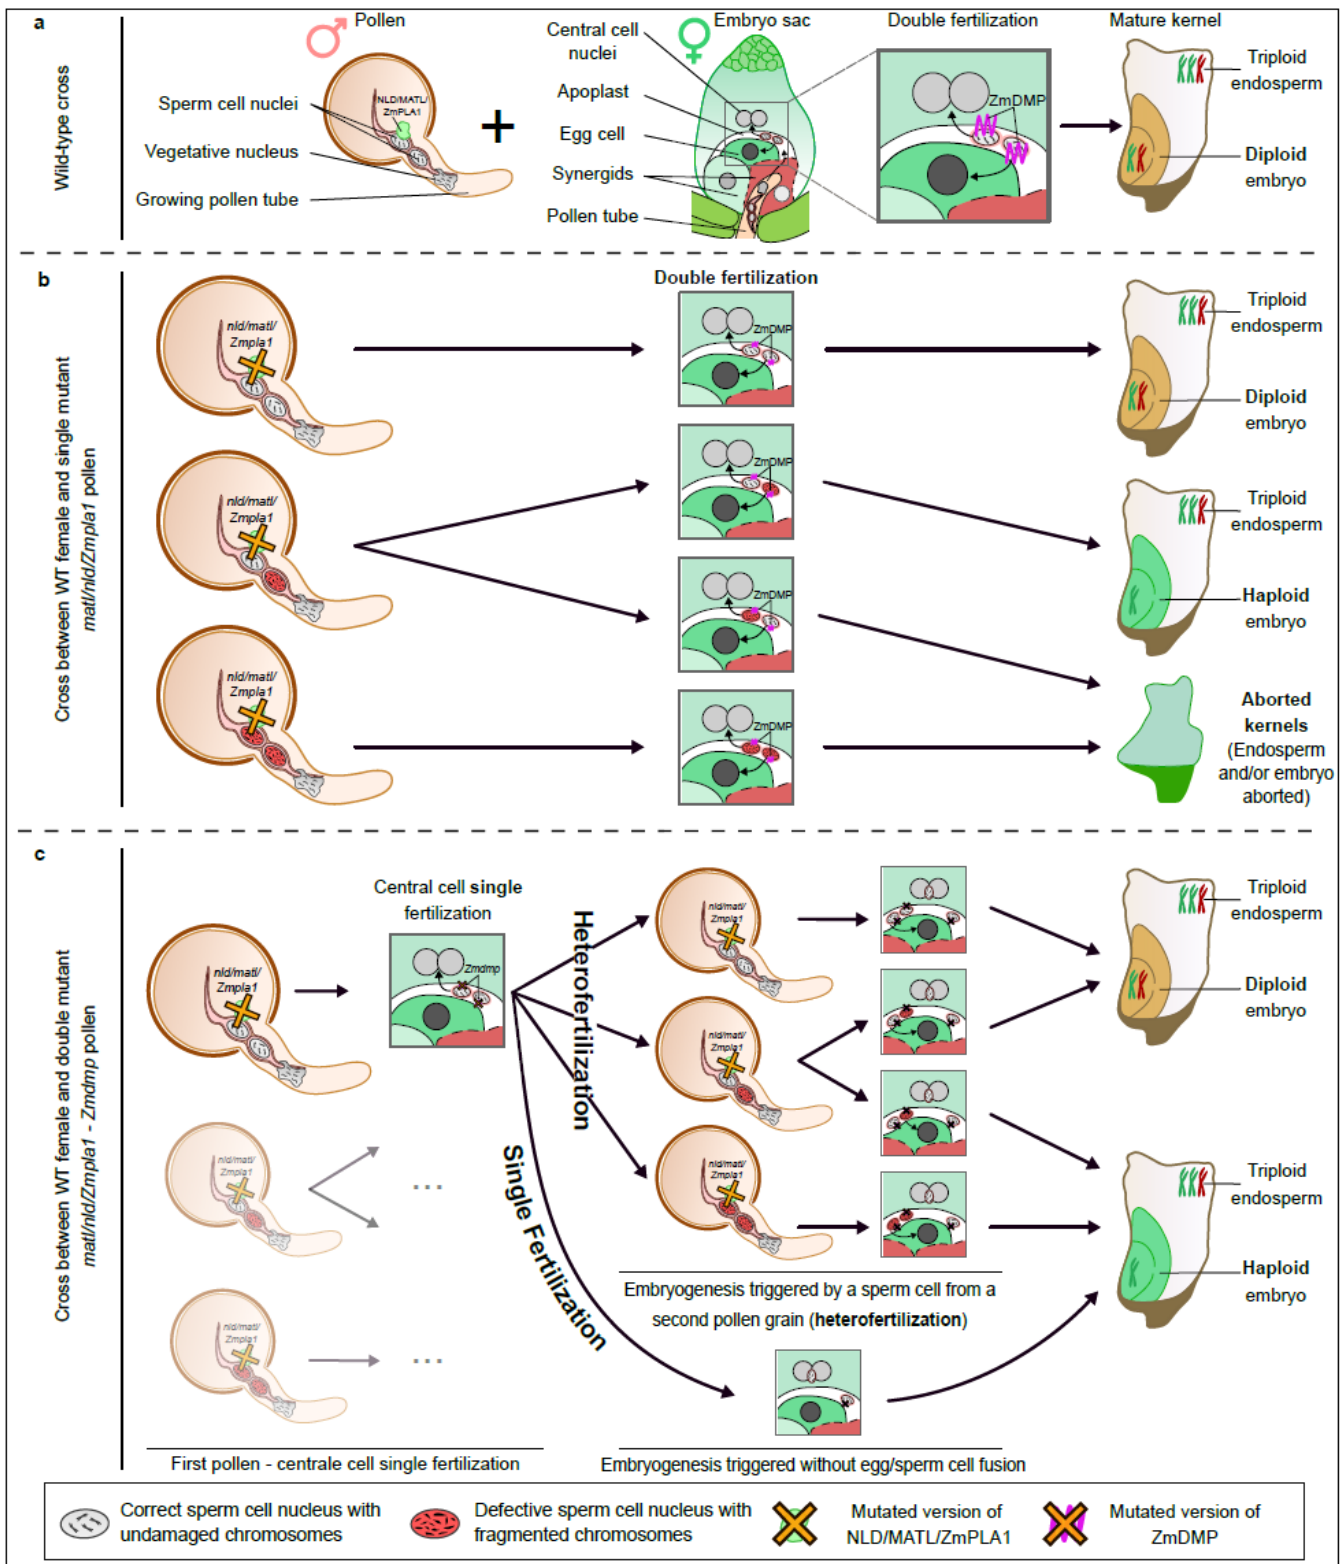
a

Wild-type cross

Pollen

Sperm cell nuclei

Vegetative nucleus

Growing pollen tube

NLD/MATL/ ZmPLA1

Central cell nuclei

Embryo sac

Apoplast

Egg cell

Synergids

Pollen tube

Double fertilization

ZmDMP

Mature kernel

Triploid endosperm

Diploid embryo

b

Cross between WT female and single mutant *matl/nld/Zmpla1* pollen

*nld/matl/ Zmpla1*

*nld/matl/ Zmpla1*

*nld/matl/ Zmpla1*

Double fertilization

ZmDMP

ZmDMP

ZmDMP

ZmDMP

Triploid endosperm

Diploid embryo

Triploid endosperm

Haploid embryo

Aborted kernels (Endosperm and/or embryo aborted)

c

Cross between WT female and double mutant *matl/nld/Zmpla1 - Zmdmp* pollen

*nld/matl/ Zmpla1*

*nld/matl/ Zmpla1*

*nld/matl/ Zmpla1*

Central cell single fertilization

*Zmdmp*

Heterofertilization

Single Fertilization

*nld/matl/ Zmpla1*

*nld/matl/ Zmpla1*

*nld/matl/ Zmpla1*

. . .

. . .

Triploid endosperm

Diploid embryo

Triploid endosperm

Haploid embryo

Embryogenesis triggered by a sperm cell from a second pollen grain (**heterofertilization**)

First pollen - centrale cell single fertilization

Embryogenesis triggered without egg/sperm cell fusion

Correct sperm cell nucleus with undamaged chromosomes

Defective sperm cell nucleus with fragmented chromosomes

Mutated version of NLD/MATL/ZmPLA1

Mutated version of ZmDMP